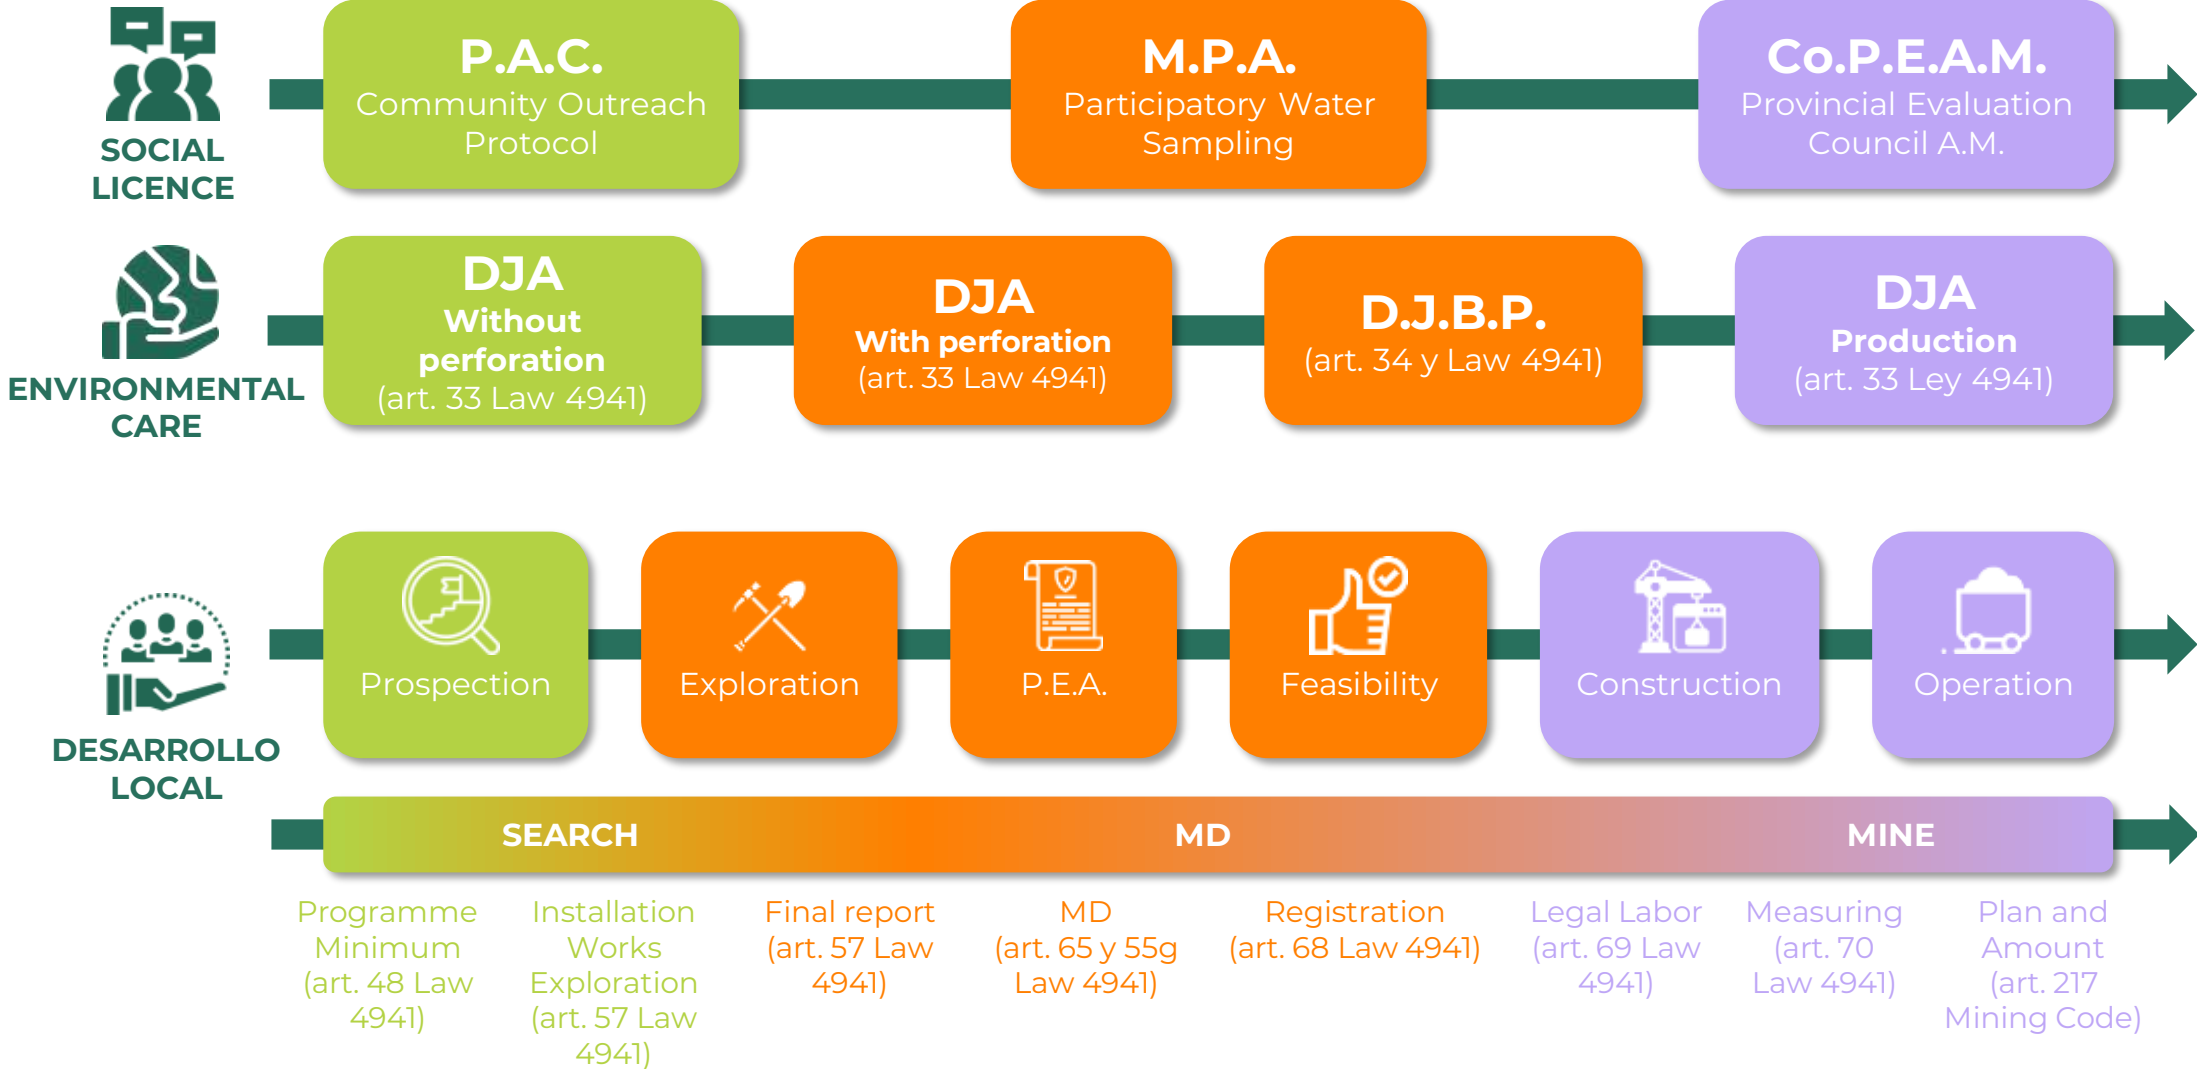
SOCIAL LICENCE

P.A.C.
Community Outreach Protocol

M.P.A.
Participatory Water Sampling

Co.P.E.A.M.
Provincial Evaluation Council A.M.

ENVIRONMENTAL CARE

DJA
Without perforation
(art. 33 Law 4941)

DJA
With perforation
(art. 33 Law 4941)

D.J.B.P.
(art. 34 y Law 4941)

DJA
Production
(art. 33 Ley 4941)

DESARROLLO LOCAL

Prospection

Exploration

P.E.A.

Feasibility

Construction

Operation

SEARCH

MD

MINE

Programme Minimum (art. 48 Law 4941)

Installation Works Exploration (art. 57 Law 4941)

Final report (art. 57 Law 4941)

MD (art. 65 y 55g Law 4941)

Registration (art. 68 Law 4941)

Legal Labor (art. 69 Law 4941)

Measuring (art. 70 Law 4941)

Plan and Amount (art. 217 Mining Code)